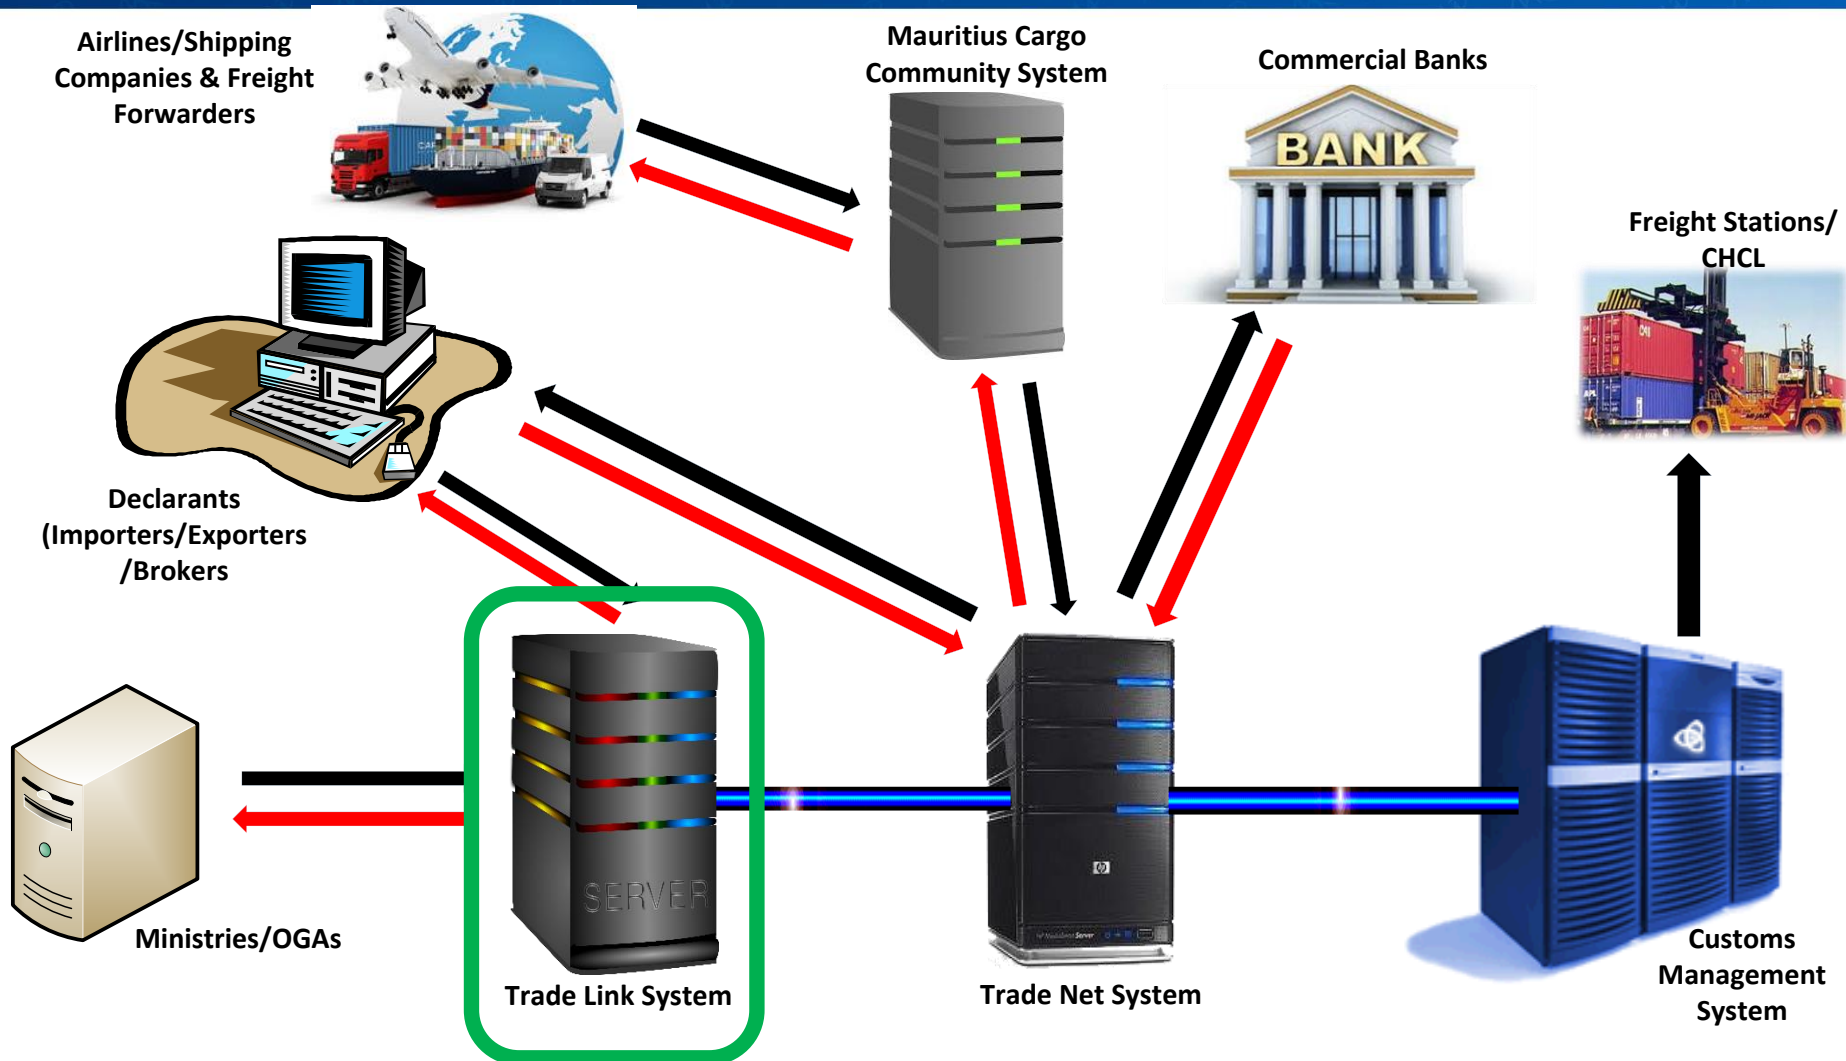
Airlines/Shipping Companies & Freight Forwarders

Mauritius Cargo Community System

Commercial Banks

BANK

Freight Stations/ CHCL

Declarants (Importers/Exporters /Brokers

Ministries/OGAs

SERVER

Trade Link System

Trade Net System

Customs Management System